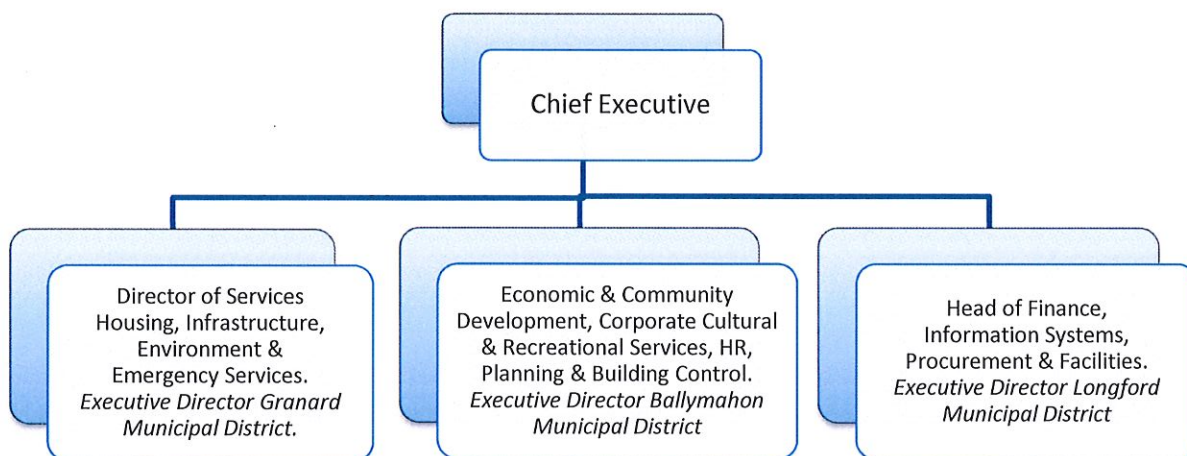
Chief Executive

Director of Services Housing, Infrastructure, Environment & Emergency Services. *Executive Director Granard Municipal District.*

Economic & Community Development, Corporate Cultural & Recreational Services, HR, Planning & Building Control. *Executive Director Ballymahon Municipal District*

Head of Finance, Information Systems, Procurement & Facilities. *Executive Director Longford Municipal District*